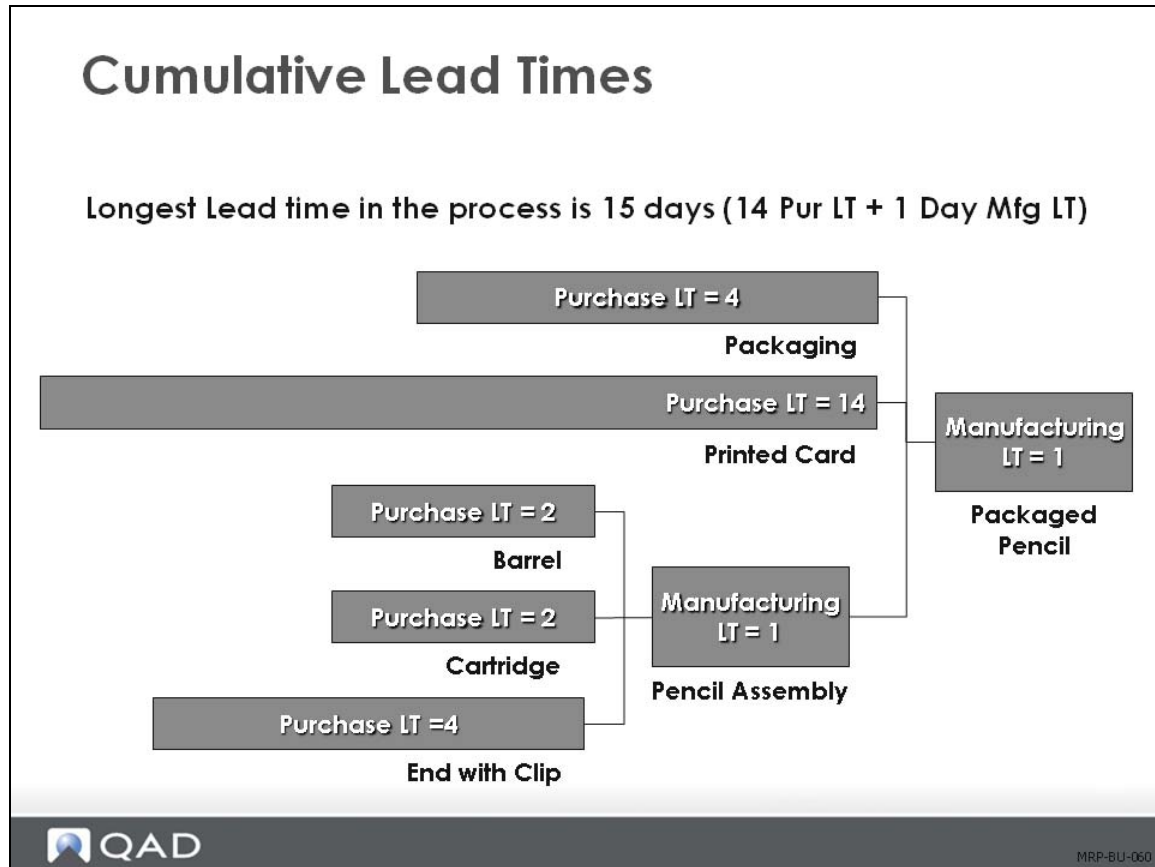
Cumulative Lead Times

Longest Lead time in the process is 15 days (14 Pur LT + 1 Day Mfg LT)

Purchase LT = 4

Packaging

Purchase LT = 14

Printed Card

Manufacturing LT = 1

Packaged Pencil

Purchase LT = 2

Barrel

Purchase LT = 2

Cartridge

Manufacturing LT = 1

Pencil Assembly

Purchase LT =4

End with Clip

QAD

MRP-BU-060